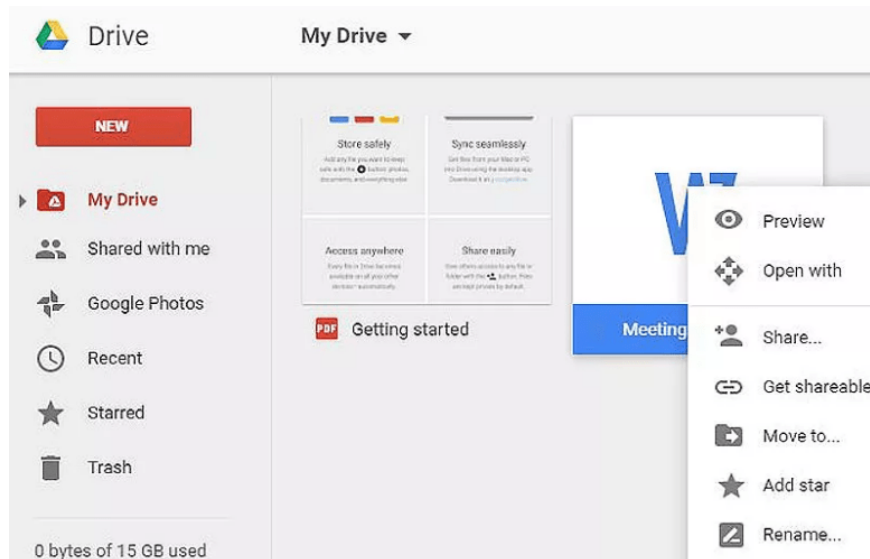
Drive

My Drive

NEW

My Drive

Shared with me

Google Photos

Recent

Starred

Trash

0 bytes of 15 GB used

Store safely

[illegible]

Sync seamlessly

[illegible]

Access anywhere

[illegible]

Share easily

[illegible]

PDF Getting started

Meeting

Preview

Open with

Share...

Get shareable

Move to...

Add star

Rename...